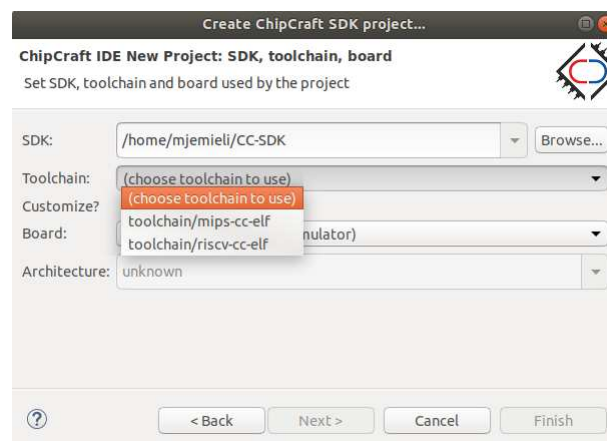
Create ChipCraft SDK project...

ChipCraft IDE New Project: SDK, toolchain, board

Set SDK, toolchain and board used by the project

SDK: /home/mjemieli/CC-SDK Browse...

Toolchain: (choose toolchain to use)

Customize?

Board:

(choose toolchain to use)
toolchain/mips-cc-elf
toolchain/riscv-cc-elf

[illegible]nulator)

Architecture: unknown

?

< Back Next > Cancel Finish